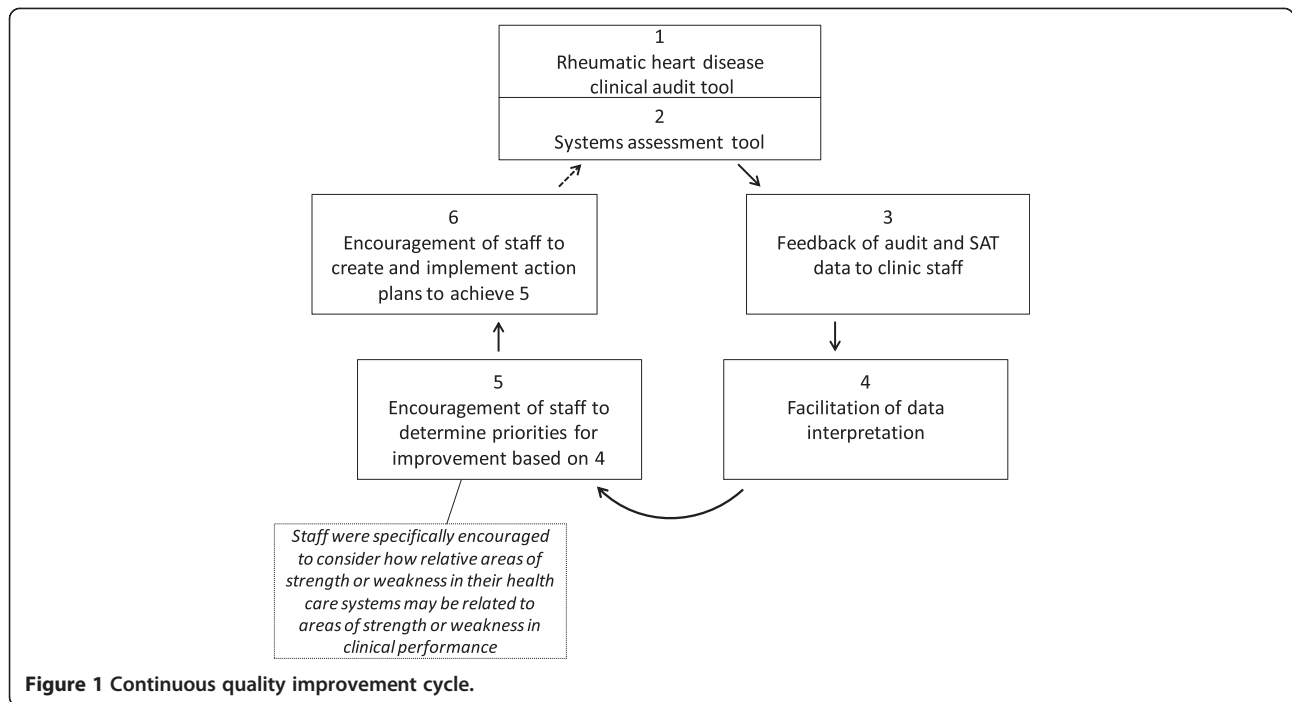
1
Rheumatic heart disease clinical audit tool

2
Systems assessment tool

3
Feedback of audit and SAT data to clinic staff

4
Facilitation of data interpretation

5
Encouragement of staff to determine priorities for improvement based on 4

6
Encouragement of staff to create and implement action plans to achieve 5

Staff were specifically encouraged to consider how relative areas of strength or weakness in their health care systems may be related to areas of strength or weakness in clinical performance

**Figure 1 Continuous quality improvement cycle.**